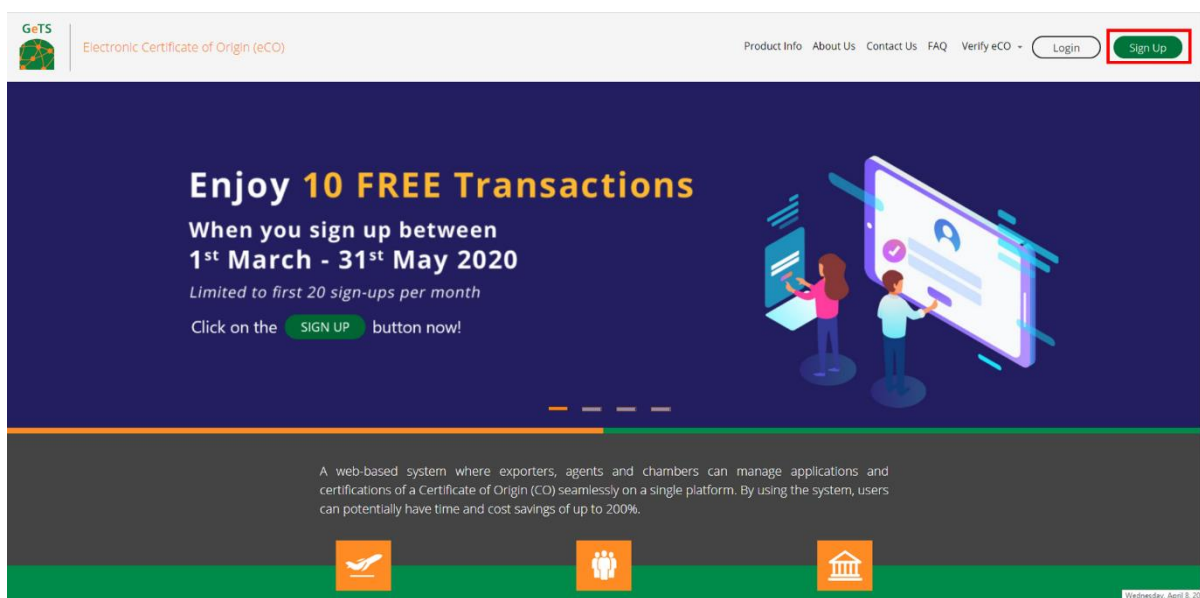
GeTS

Electronic Certificate of Origin (eCO)

Product Info About Us Contact Us FAQ Verify eCO Login Sign Up

Enjoy 10 FREE Transactions

When you sign up between $1^{st}$ March - $31^{st}$ May 2020

Limited to first 20 sign-ups per month

Click on the SIGN UP button now!

A web-based system where exporters, agents and chambers can manage applications and certifications of a Certificate of Origin (CO) seamlessly on a single platform. By using the system, users can potentially have time and cost savings of up to 200%.

Wednesday, April 8, 20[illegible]